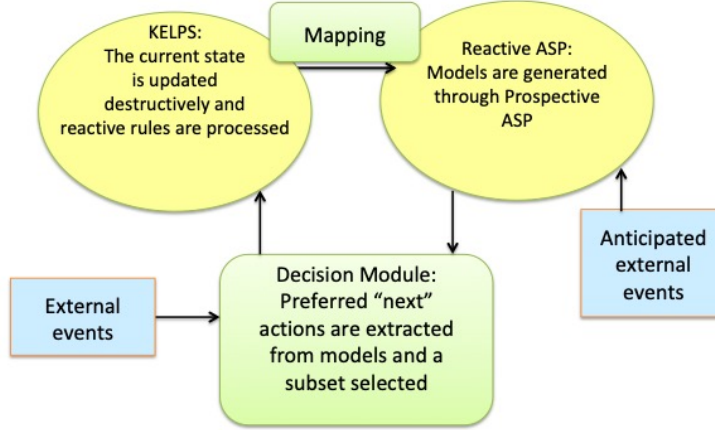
KELPS:
The current state is updated destructively and reactive rules are processed

Mapping

Reactive ASP:
Models are generated through Prospective ASP

External events

Decision Module:
Preferred “next” actions are extracted from models and a subset selected

Anticipated external events